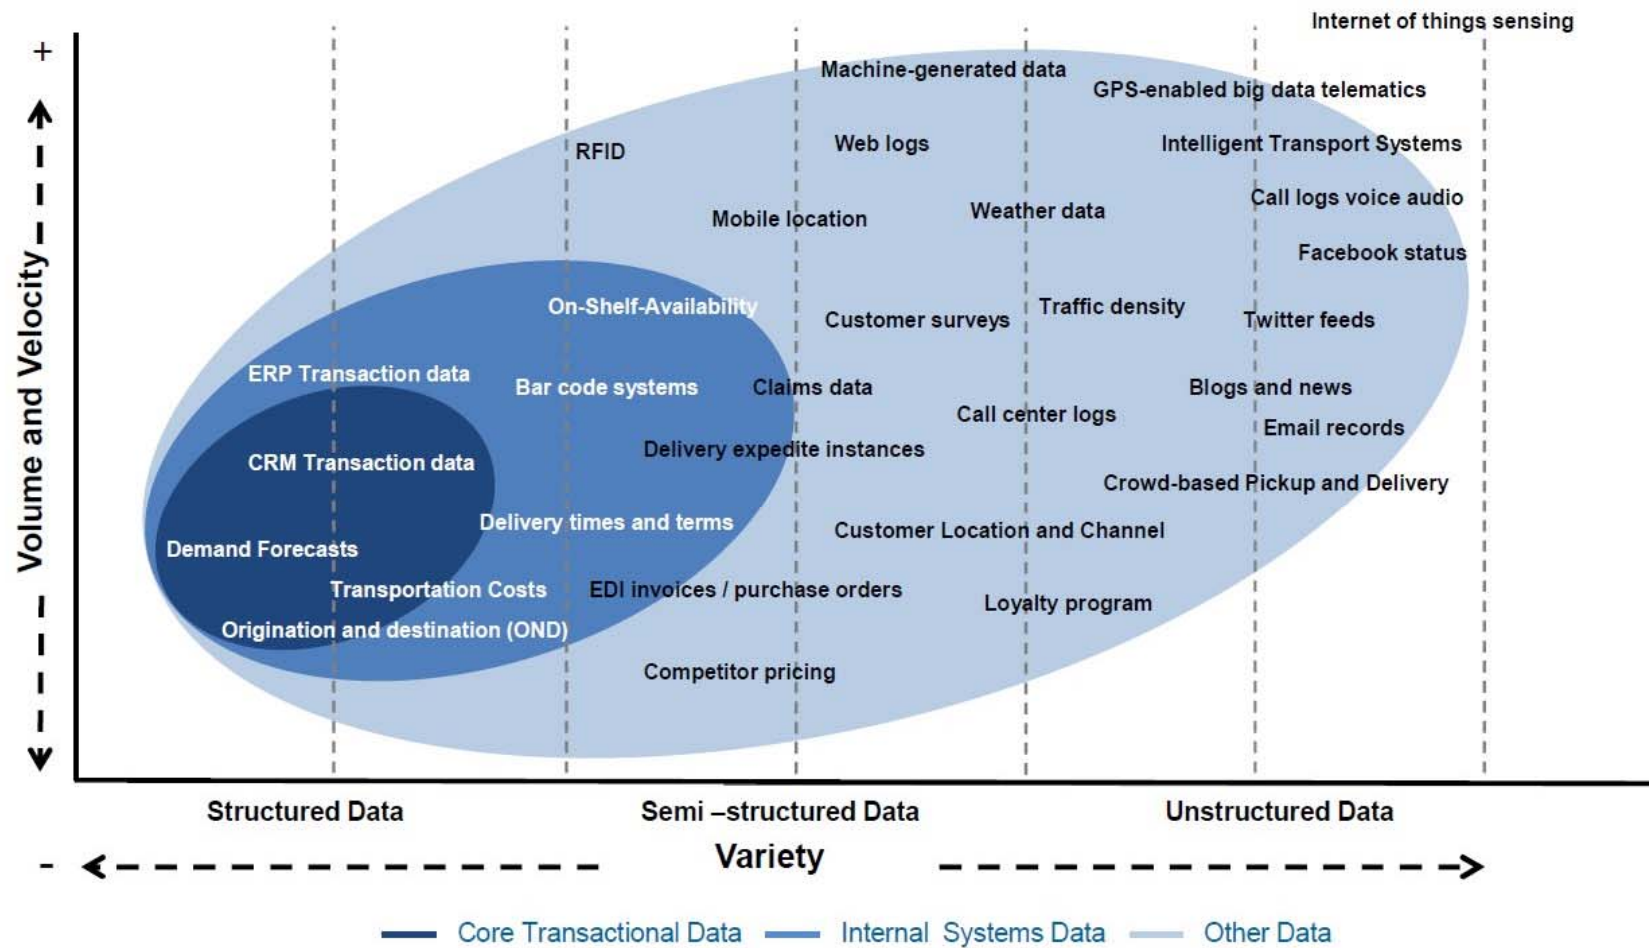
+

Volume and Velocity

Internet of things sensing

Machine-generated data

GPS-enabled big data telematics

RFID

Web logs

Intelligent Transport Systems

Call logs voice audio

Mobile location

Weather data

Facebook status

On-Shelf-Availability

Customer surveys

Traffic density

Twitter feeds

ERP Transaction data

Bar code systems

Claims data

Blogs and news

Call center logs

Email records

CRM Transaction data

Delivery expedite instances

Crowd-based Pickup and Delivery

Delivery times and terms

Customer Location and Channel

Demand Forecasts

Transportation Costs

EDI invoices / purchase orders

Loyalty program

Origination and destination (OND)

Competitor pricing

Structured Data

Semi –structured Data

Unstructured Data

-

Variety

Core Transactional Data Internal Systems Data Other Data